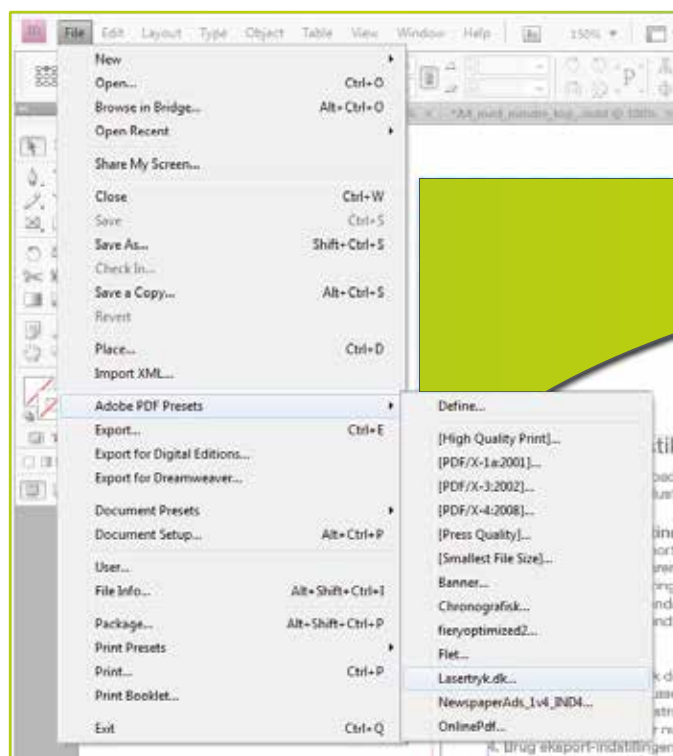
File Edit Layout Type Object Table View Window Help 150%

New
Open... Ctrl+O
Browse in Bridge... Alt+Ctrl+O
Open Recent
Share My Screen...
Close Ctrl+W
Save Ctrl+S
Save As... Shift+Ctrl+S
Check In...
Save a Copy... Alt+Ctrl+S
Revert
Place... Ctrl+D
Import XML...
Adobe PDF Presets
Export... Ctrl+E
Export for Digital Editions...
Export for Dreamweaver...
Document Presets
Document Setup... Alt+Ctrl+P
User...
File Info... Alt+Shift+Ctrl+I
Package... Alt+Shift+Ctrl+P
Print Presets
Print... Ctrl+P
Print Booklet...
Exit Ctrl+Q

Define...
[High Quality Print]...
[PDF/X-1a:2001]...
[PDF/X-3:2002]...
[PDF/X-4:2008]...
[Press Quality]...
[Smallest File Size]...
Banner...
Chronografisk...
fieryoptimized2...
Flet...
Lasertryk.dk...
NewspaperAds_1v4_IND4...
OnlinePdf...

4. Brug eksport-indstillingen